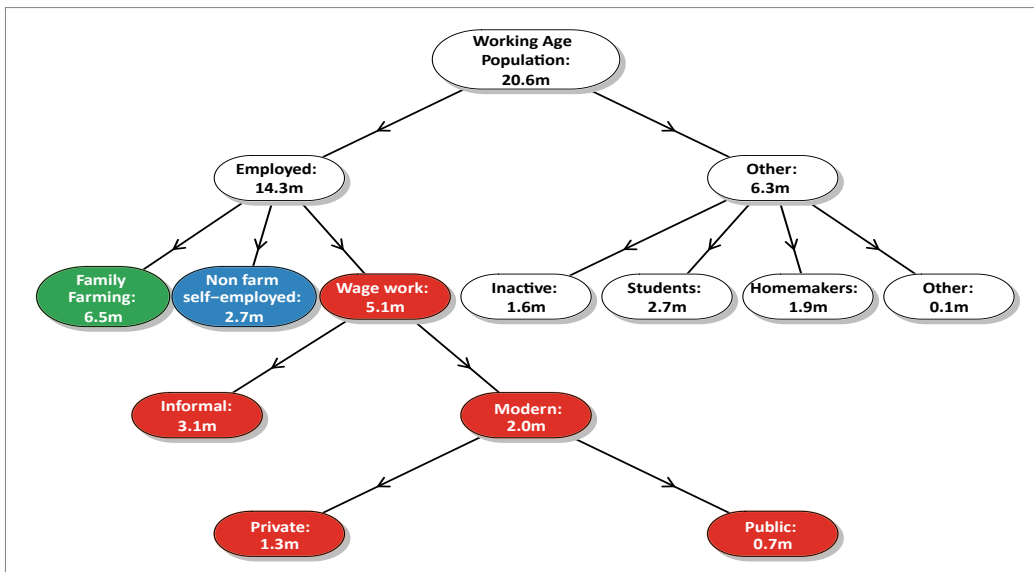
Working Age Population: 20.6m

Employed: 14.3m

Other: 6.3m

Family Farming: 6.5m

Non farm self–employed: 2.7m

Wage work: 5.1m

Inactive: 1.6m

Students: 2.7m

Homemakers: 1.9m

Other: 0.1m

Informal: 3.1m

Modern: 2.0m

Private: 1.3m

Public: 0.7m